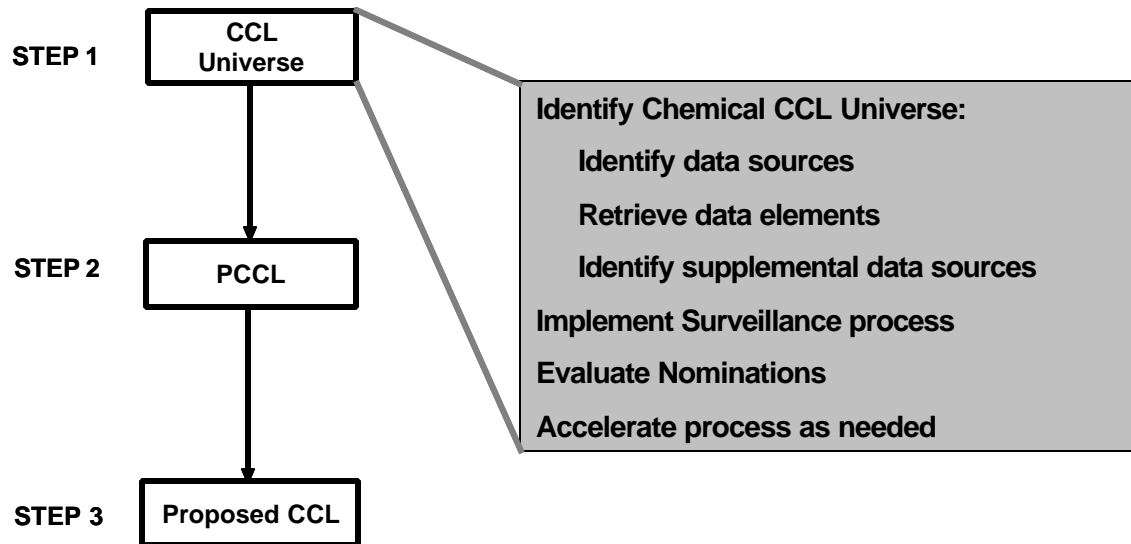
STEP 1
CCL Universe

STEP 2
PCCL

STEP 3
Proposed CCL

Identify Chemical CCL Universe:
Identify data sources
Retrieve data elements
Identify supplemental data sources
Implement Surveillance process
Evaluate Nominations
Accelerate process as needed